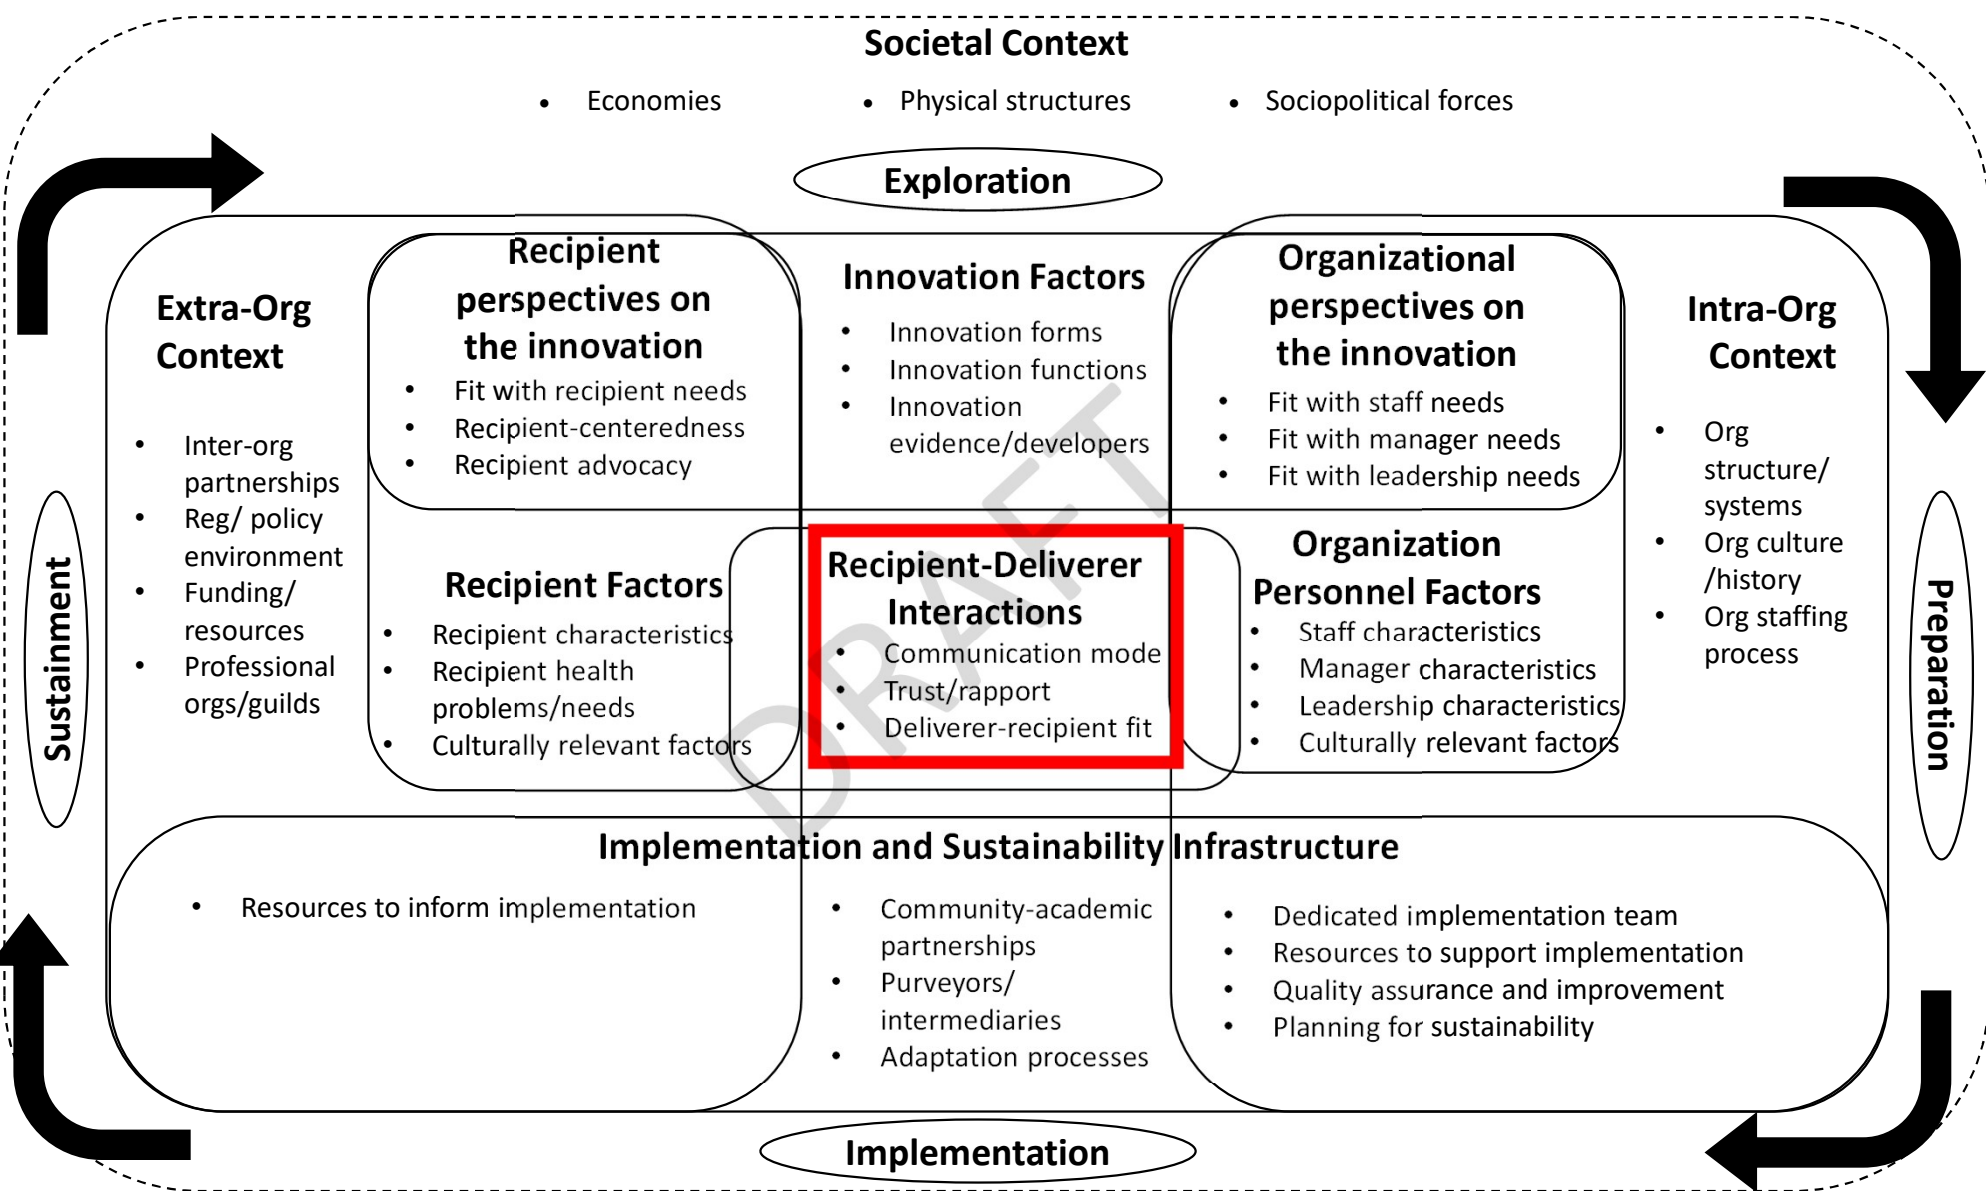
Societal Context

- Economies
- Physical structures
- Sociopolitical forces

Exploration

Extra-Org Context

- Inter-org partnerships
- Reg/ policy environment
- Funding/ resources
- Professional orgs/guilds

Recipient perspectives on the innovation

- Fit with recipient needs
- Recipient-centeredness
- Recipient advocacy

Innovation Factors

- Innovation forms
- Innovation functions
- Innovation evidence/developers

Organizational perspectives on the innovation

- Fit with staff needs
- Fit with manager needs
- Fit with leadership needs

Intra-Org Context

- Org structure/ systems
- Org culture /history
- Org staffing process

Recipient Factors

- Recipient characteristics
- Recipient health problems/needs
- Culturally relevant factors

Recipient-Deliverer Interactions

- Communication mode
- Trust/rapport
- Deliverer-recipient fit

Organization Personnel Factors

- Staff characteristics
- Manager characteristics
- Leadership characteristics
- Culturally relevant factors

DRAFT

Sustainment

Preparation

Implementation and Sustainability Infrastructure

- Resources to inform implementation

- Community-academic partnerships
- Purveyors/ intermediaries
- Adaptation processes

- Dedicated implementation team
- Resources to support implementation
- Quality assurance and improvement
- Planning for sustainability

Implementation